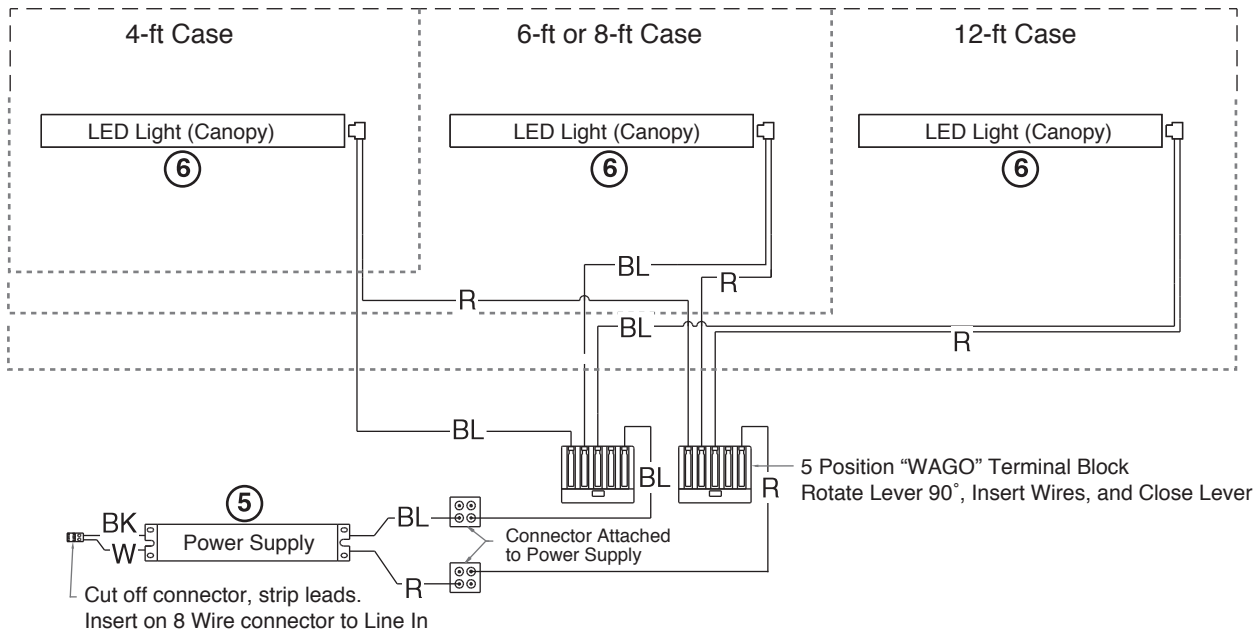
4-ft Case

6-ft or 8-ft Case

12-ft Case

LED Light (Canopy)

6

LED Light (Canopy)

6

LED Light (Canopy)

6

BL

R

R

BL

R

BL

BL

R

5 Position “WAGO” Terminal Block
Rotate Lever 90˚, Insert Wires, and Close Lever

5

BK

W

Power Supply

BL

R

Connector Attached to Power Supply

Cut off connector, strip leads.
Insert on 8 Wire connector to Line In